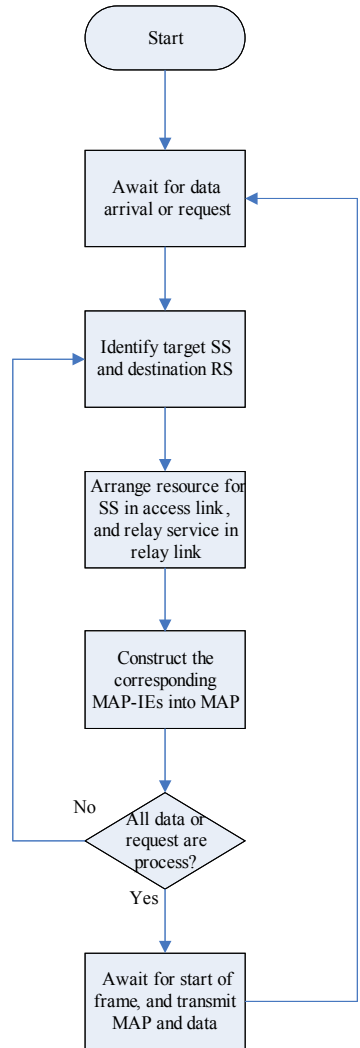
Start

Await for data arrival or request

Identify target SS and destination RS

Arrange resource for SS in access link , and relay service in relay link

Construct the corresponding MAP-IEs into MAP

No

All data or request are process?

Yes

Await for start of frame, and transmit MAP and data